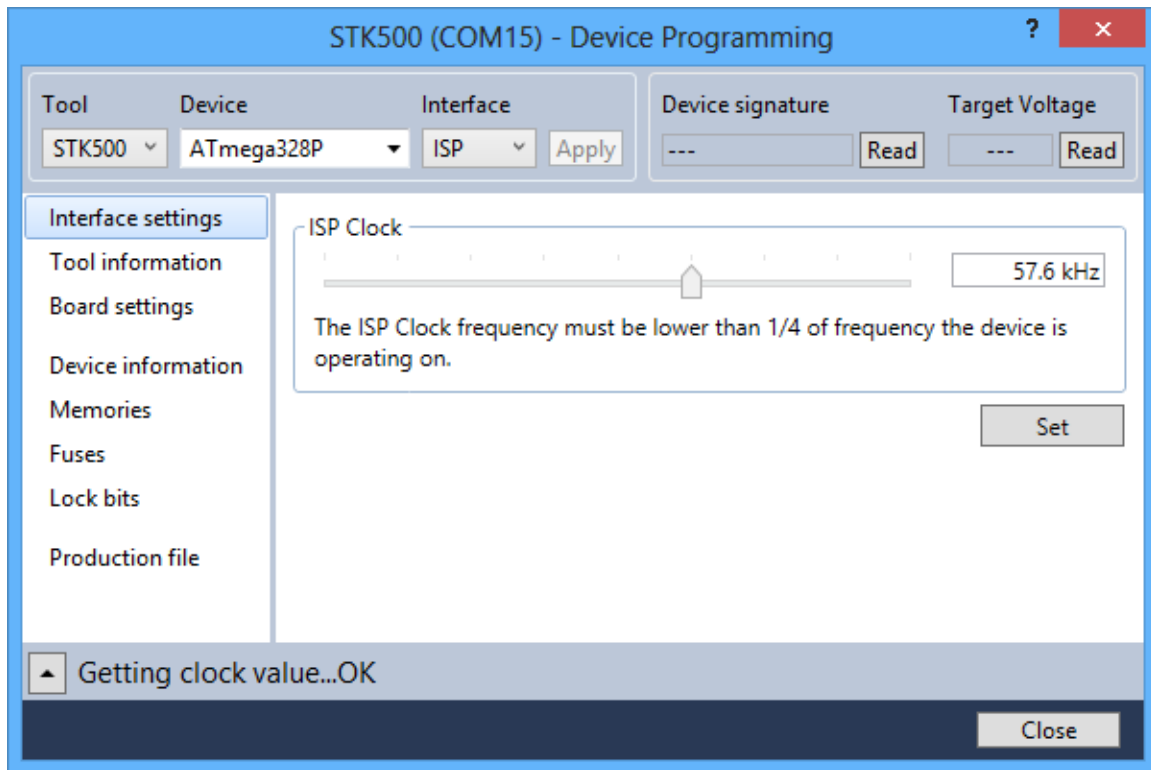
STK500 (COM15) - Device Programming

?

×

Tool
STK500

Device
ATmega328P

Interface
ISP

Apply

Device signature
---
Read

Target Voltage
---
Read

Interface settings
Tool information
Board settings

Device information
Memories
Fuses
Lock bits

Production file

ISP Clock

57.6 kHz

The ISP Clock frequency must be lower than 1/4 of frequency the device is operating on.

Set

Getting clock value...OK

Close